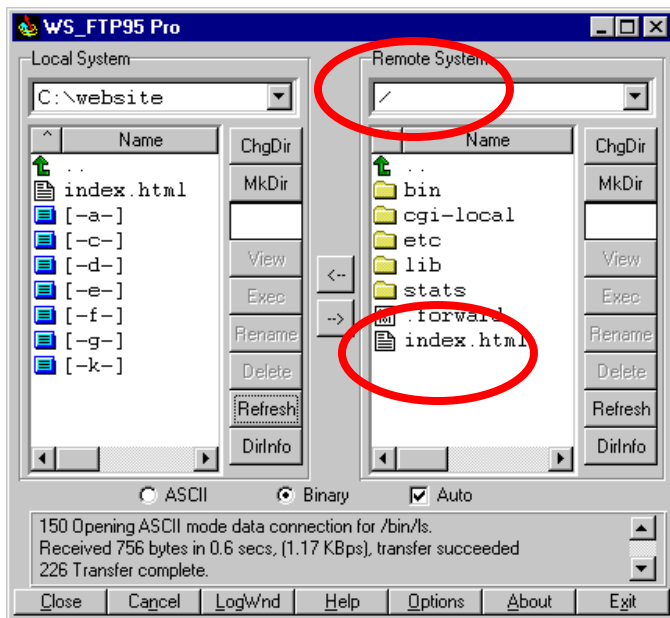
WS_FTP95 Pro

Local System

C:\website

^ Name

..
index.html
[-a-]
[-c-]
[-d-]
[-e-]
[-f-]
[-g-]
[-k-]

ChgDir
MkDir
View
Exec
Rename
Delete
Refresh
DirInfo

<--
-->

Remote System

/

Name

..
bin
cgi-local
etc
lib
stats
.forward
index.html

ChgDir
MkDir
View
Exec
Rename
Delete
Refresh
DirInfo

ASCII Binary Auto

150 Opening ASCII mode data connection for /bin/ls.
Received 756 bytes in 0.6 secs, (1.17 KBps), transfer succeeded
226 Transfer complete.

Close Cancel LogWnd Help Options About Exit